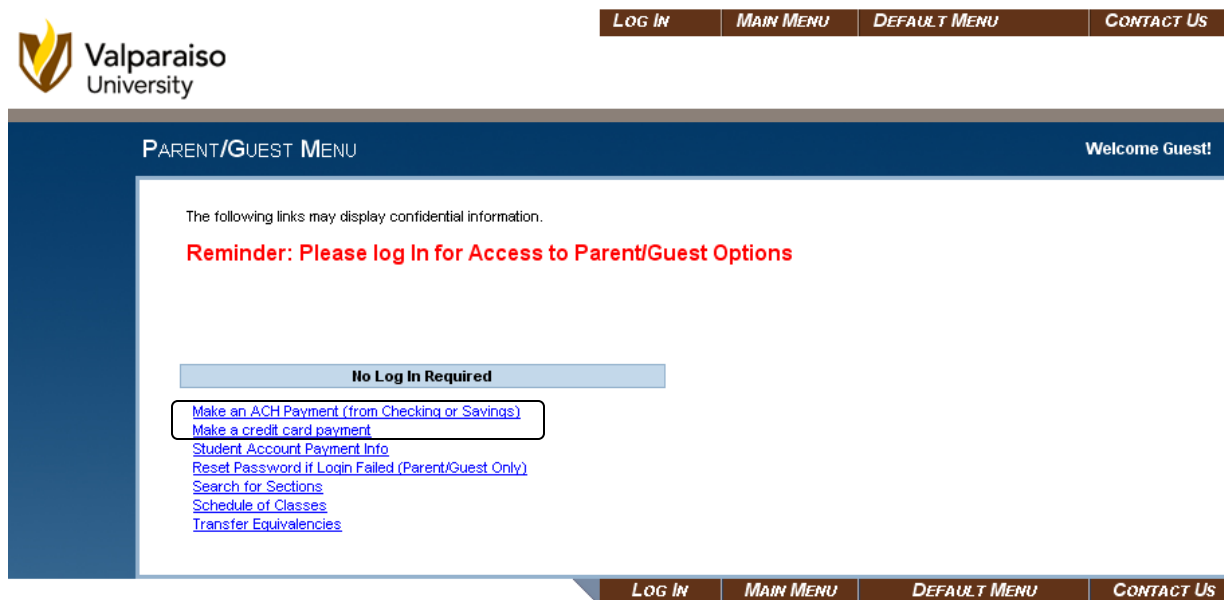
LOG IN | MAIN MENU | DEFAULT MENU | CONTACT US

Valparaiso University

PARENT/GUEST MENU

Welcome Guest!

The following links may display confidential information.

Reminder: Please log In for Access to Parent/Guest Options

No Log In Required

Make an ACH Payment (from Checking or Savings)
Make a credit card payment
Student Account Payment Info
Reset Password if Login Failed (Parent/Guest Only)
Search for Sections
Schedule of Classes
Transfer Equivalencies

LOG IN | MAIN MENU | DEFAULT MENU | CONTACT US